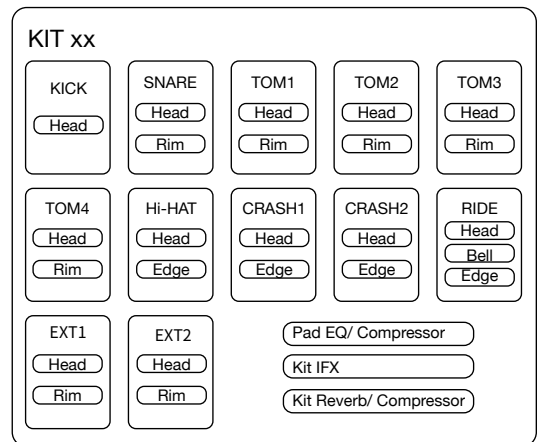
KIT xx

KICK
Head

SNARE
Head
Rim

TOM1
Head
Rim

TOM2
Head
Rim

TOM3
Head
Rim

TOM4
Head
Rim

Hi-HAT
Head
Edge

CRASH1
Head
Edge

CRASH2
Head
Edge

RIDE
Head
Bell
Edge

EXT1
Head
Rim

EXT2
Head
Rim

Pad EQ/ Compressor
Kit IFX
Kit Reverb/ Compressor